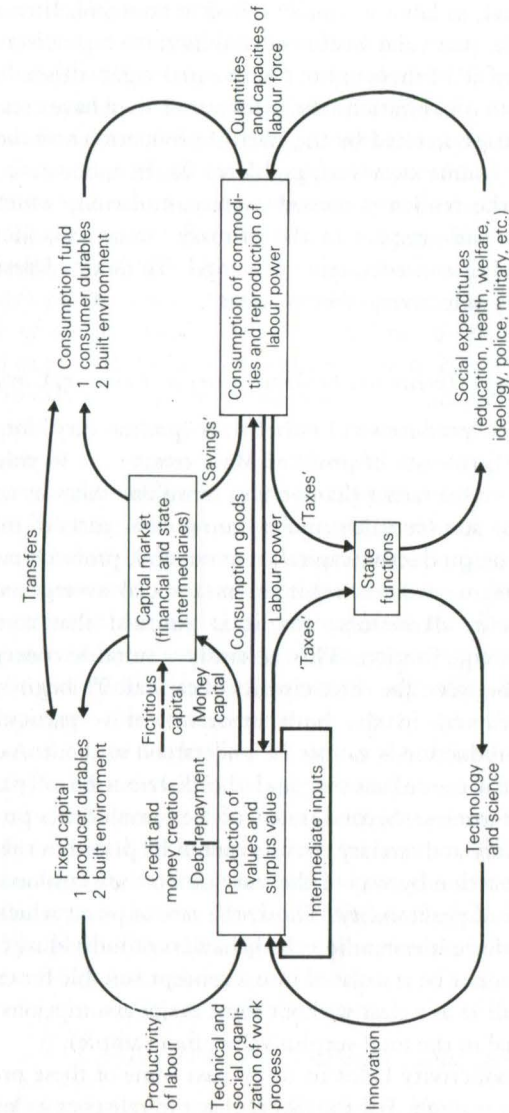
Productivity of labour

Technical and social organization of work process

Innovation

Fixed capital
1 producer durables
2 built environment

Credit and money creation

Debt repayment

Production of values and surplus value

Intermediate inputs

Fictitious capital

Money capital

Transfers

Capital market (financial and state intermediaries)

Consumption goods

Labour power

'Taxes'

'Savings'

State functions

'Taxes'

Technology and science

Consumption fund
1 consumer durables
2 built environment

Consumption of commodities and reproduction of labour power

Quantities and capacities of labour force

Social expenditures (education, health, welfare, ideology, police, military, etc.)